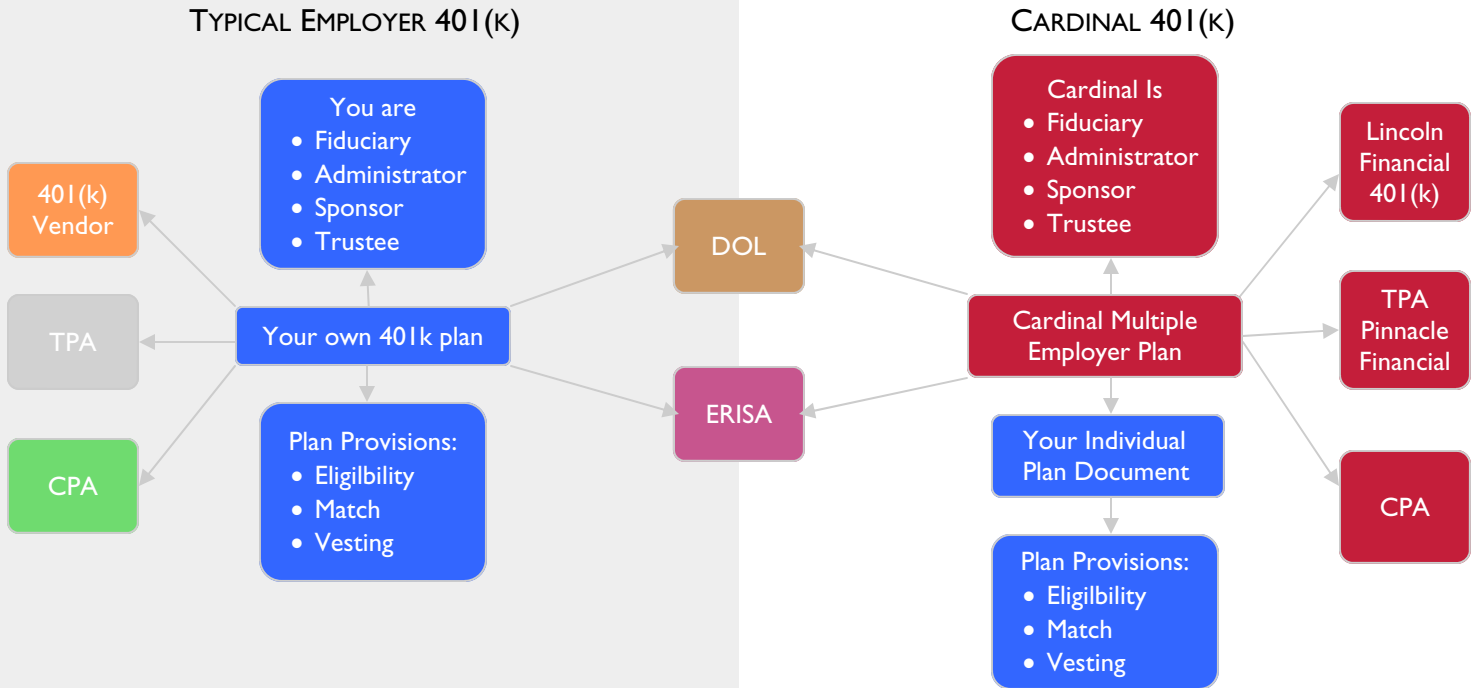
TYPICAL EMPLOYER 401(K)

You are
- Fiduciary
- Administrator
- Sponsor
- Trustee

401(k) Vendor

TPA

Your own 401k plan

CPA

Plan Provisions:
- Eligilbility
- Match
- Vesting

DOL

ERISA

CARDINAL 401(K)

Cardinal Is
- Fiduciary
- Administrator
- Sponsor
- Trustee

Lincoln Financial 401(k)

TPA Pinnacle Financial

Cardinal Multiple Employer Plan

CPA

Your Individual Plan Document

Plan Provisions:
- Eligilbility
- Match
- Vesting